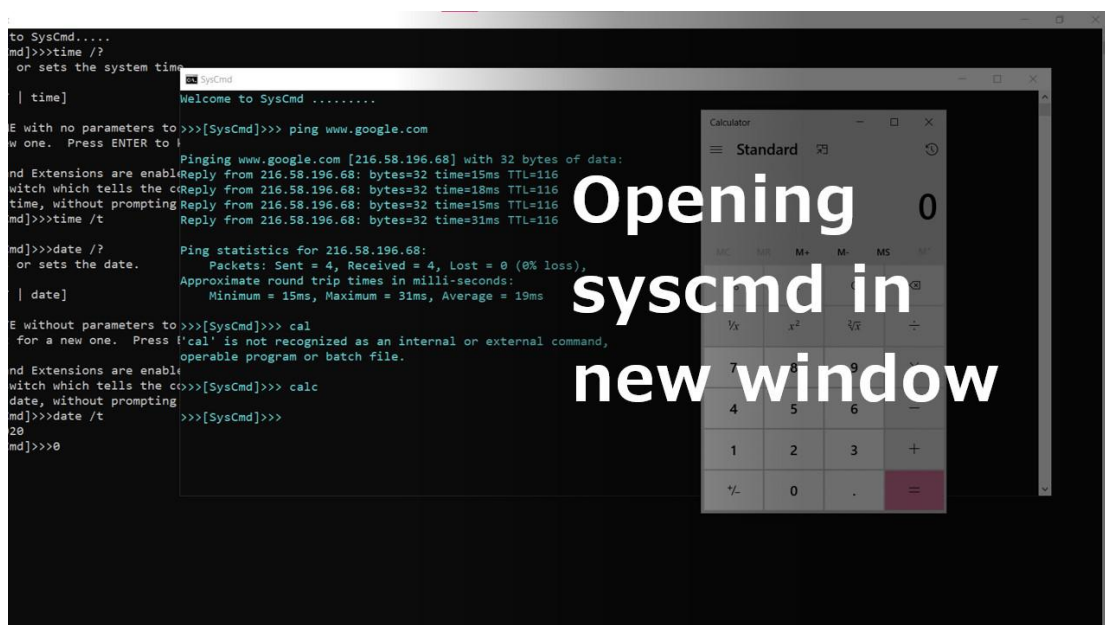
to SysCmd.....
md]>>>time /?
or sets the system time

| time]

E with no parameters to
w one. Press ENTER to

nd Extensions are enable
witch which tells the c
time, without prompting
md]>>>time /t

md]>>>date /?
or sets the date.

| date]

E without parameters to
for a new one. Press

nd Extensions are enable
witch which tells the c
date, without prompting
md]>>>date /t
20
md]>>>0

SysCmd
Welcome to SysCmd .........

>>>[SysCmd]>>> ping www.google.com

Pinging www.google.com [216.58.196.68] with 32 bytes of data:
Reply from 216.58.196.68: bytes=32 time=15ms TTL=116
Reply from 216.58.196.68: bytes=32 time=18ms TTL=116
Reply from 216.58.196.68: bytes=32 time=15ms TTL=116
Reply from 216.58.196.68: bytes=32 time=31ms TTL=116

Ping statistics for 216.58.196.68:
Packets: Sent = 4, Received = 4, Lost = 0 (0% loss),
Approximate round trip times in milli-seconds:
Minimum = 15ms, Maximum = 31ms, Average = 19ms

>>>[SysCmd]>>> cal
'cal' is not recognized as an internal or external command,
operable program or batch file.

>>>[SysCmd]>>> calc

>>>[SysCmd]>>>

Calculator
Standard
0
MC MR M+ M- MS M
$\frac{1}{x}$ $x^2$ $\sqrt[2]{x}$ ÷
7 8 9
4 5 6 −
1 2 3 +
+/- 0 . =

Opening syscmd in new window